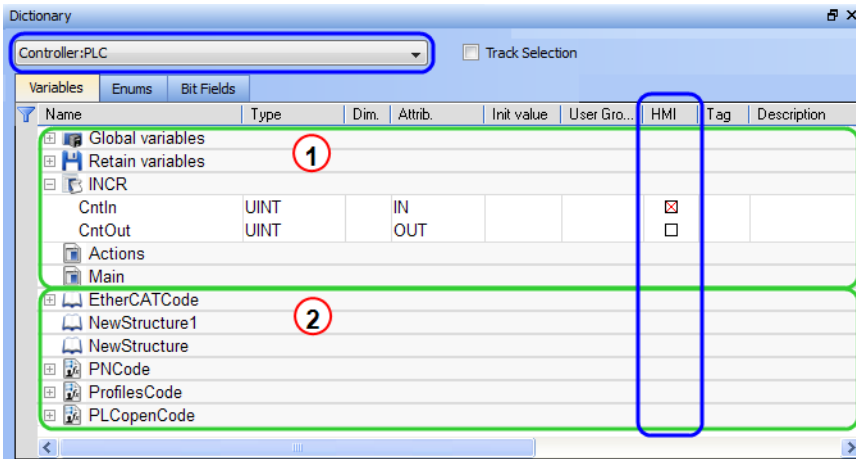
Dictionary

Controller:PLC

Track Selection

Variables | Enums | Bit Fields

| Name | Type | Dim. | Attrib. | Init value | User Gro... | HMI | Tag | Description |
|---|---|---|---|---|---|---|---|---|
| Global variables | | | | | | | | |
| Retain variables | | | | | | | | |
| INCR | | | | | | | | |
| CntIn | UINT | | IN | | | ☒ | | |
| CntOut | UINT | | OUT | | | ☐ | | |
| Actions | | | | | | | | |
| Main | | | | | | | | |
| EtherCATCode | | | | | | | | |
| NewStructure1 | | | | | | | | |
| NewStructure | | | | | | | | |
| PNCode | | | | | | | | |
| ProfilesCode | | | | | | | | |
| PLCopenCode | | | | | | | | |

1

2